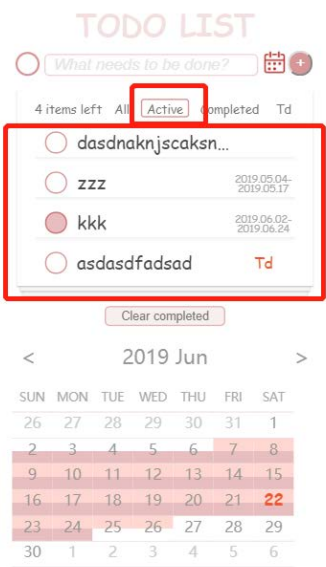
TODO LIST

What needs to be done?

+

4 items left All Active Completed Td

dasdnaknjscaksn...

zzz 2019.05.04-2019.05.17

kkk 2019.06.02-2019.06.24

asdasdfadsad Td

Clear completed

< 2019 Jun >

| SUN | MON | TUE | WED | THU | FRI | SAT |
|---|---|---|---|---|---|---|
| 26 | 27 | 28 | 29 | 30 | 31 | 1 |
| 2 | 3 | 4 | 5 | 6 | 7 | 8 |
| 9 | 10 | 11 | 12 | 13 | 14 | 15 |
| 16 | 17 | 18 | 19 | 20 | 21 | 22 |
| 23 | 24 | 25 | 26 | 27 | 28 | 29 |
| 30 | 1 | 2 | 3 | 4 | 5 | 6 |